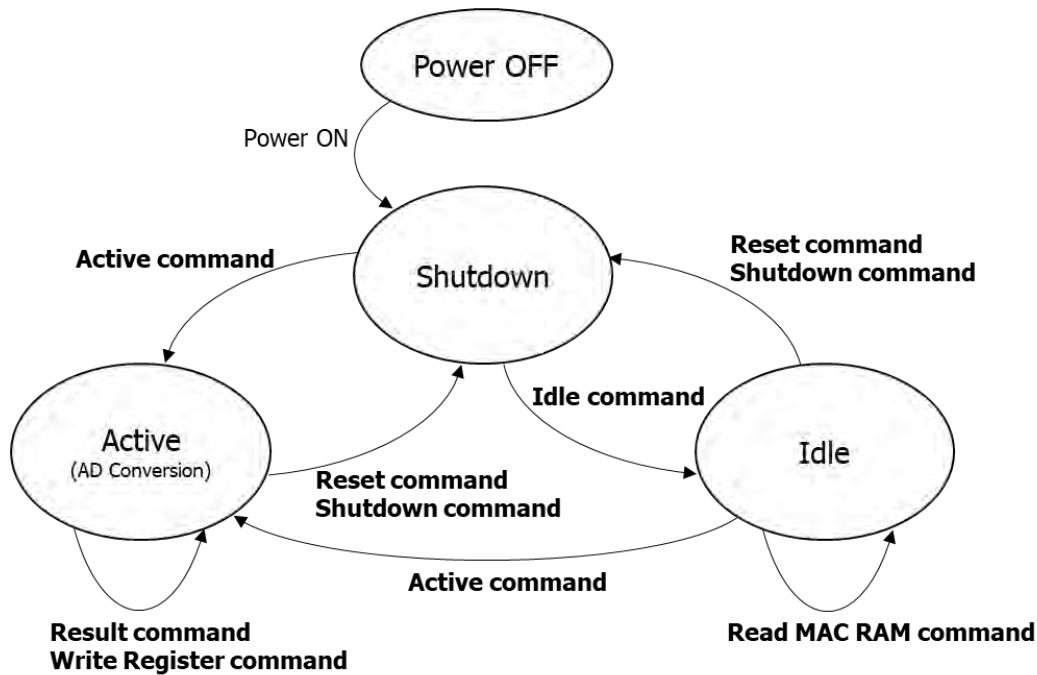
Power OFF

Power ON

Active command

Shutdown

Reset command
Shutdown command

Idle command

Active
(AD Conversion)

Idle

Reset command
Shutdown command

Active command

Result command
Write Register command

Read MAC RAM command